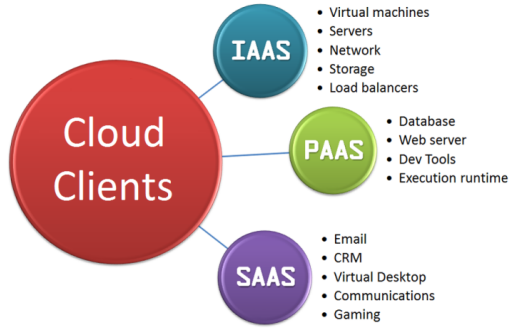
Cloud Clients

IAAS
- Virtual machines
- Servers
- Network
- Storage
- Load balancers

PAAS
- Database
- Web server
- Dev Tools
- Execution runtime

SAAS
- Email
- CRM
- Virtual Desktop
- Communications
- Gaming